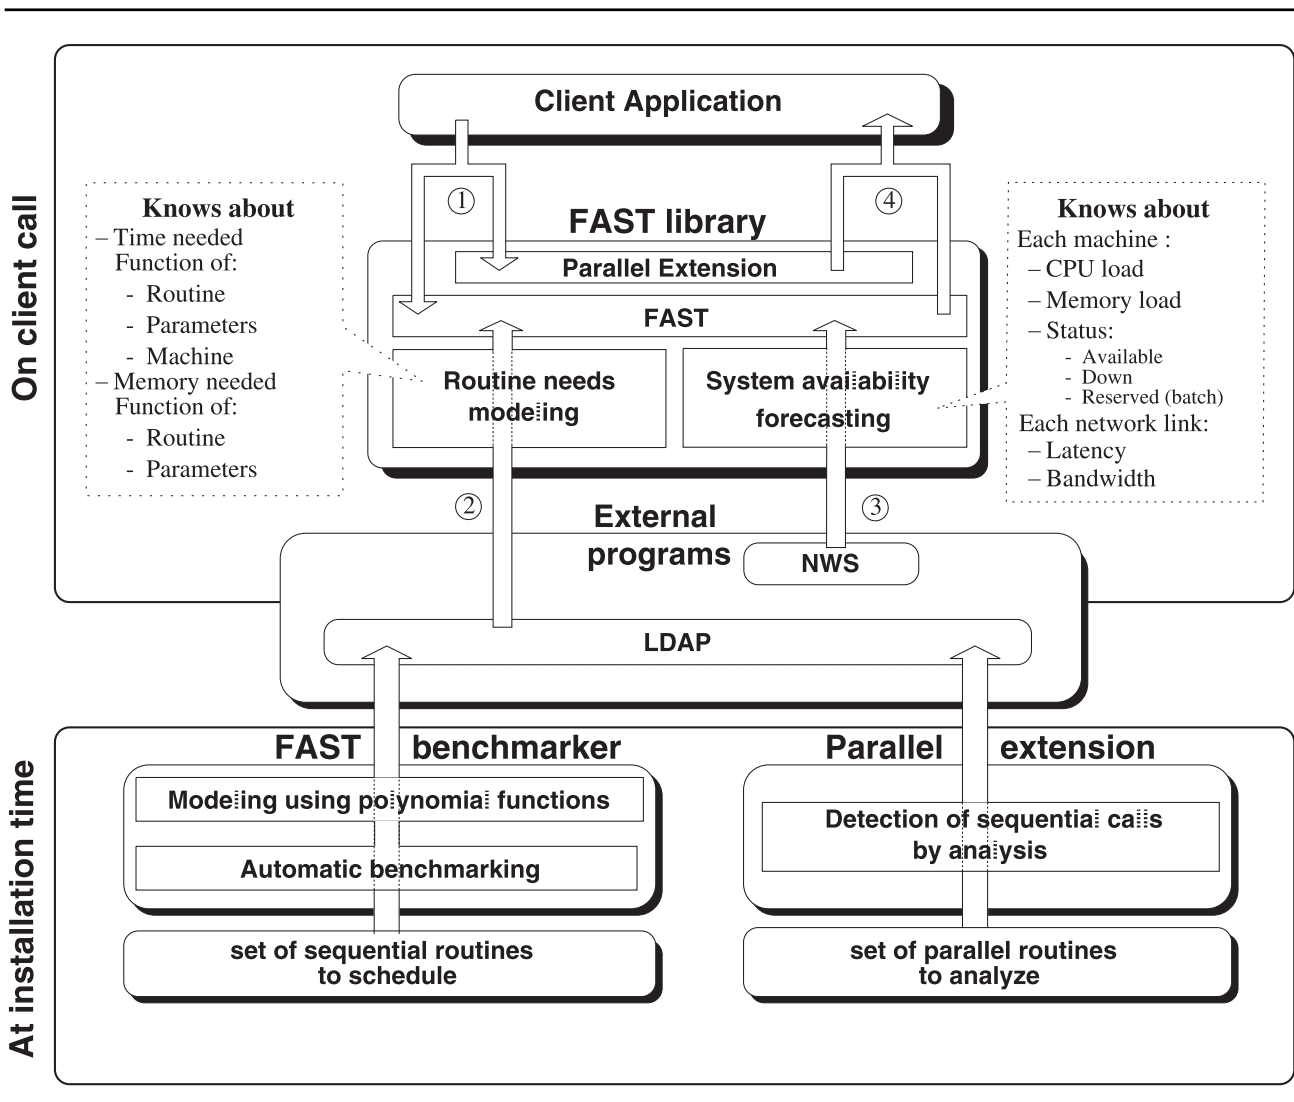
On client call

Client Application

①

④

FAST library

Parallel Extension

FAST

Knows about
– Time needed
Function of:
- Routine
- Parameters
- Machine
– Memory needed
Function of:
- Routine
- Parameters

Routine needs modeling

System availability forecasting

Knows about
Each machine :
– CPU load
– Memory load
– Status:
- Available
- Down
- Reserved (batch)
Each network link:
– Latency
– Bandwidth

②

③

External programs

NWS

LDAP

At installation time

FAST benchmarker

Modeling using polynomial functions

Automatic benchmarking

set of sequential routines to schedule

Parallel extension

Detection of sequential calls by analysis

set of parallel routines to analyze